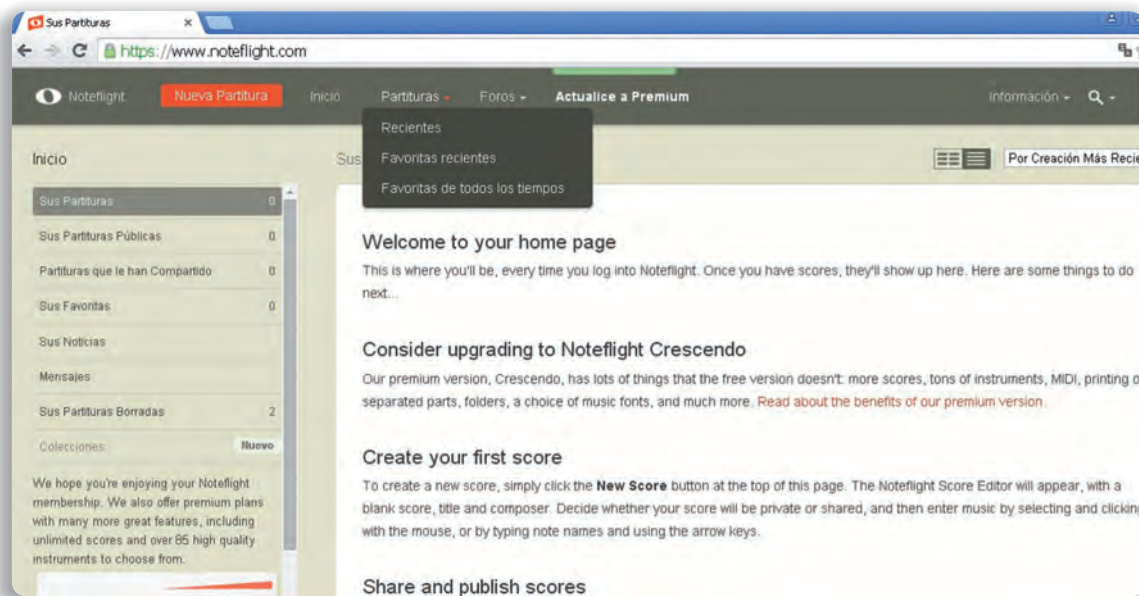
Sus Partituras ×

https://www.noteflight.com

Noteflight Nueva Partitura Inicio Partituras Foros Actualice a Premium Información

Recientes
Favoritas recientes
Favoritas de todos los tiempos

Inicio

Sus

Por Creación Más Recie

Sus Partituras 0
Sus Partituras Públicas 0
Partituras que le han Compartido 0
Sus Favoritas 0
Sus Noticias
Mensajes
Sus Partituras Borradas 2
Colecciones Nuevo

We hope you're enjoying your Noteflight membership. We also offer premium plans with many more great features, including unlimited scores and over 85 high quality instruments to choose from.

Welcome to your home page

This is where you'll be, every time you log into Noteflight. Once you have scores, they'll show up here. Here are some things to do next...

Consider upgrading to Noteflight Crescendo

Our premium version, Crescendo, has lots of things that the free version doesn't: more scores, tons of instruments, MIDI, printing o separated parts, folders, a choice of music fonts, and much more. Read about the benefits of our premium version.

Create your first score

To create a new score, simply click the New Score button at the top of this page. The Noteflight Score Editor will appear, with a blank score, title and composer. Decide whether your score will be private or shared, and then enter music by selecting and clicking with the mouse, or by typing note names and using the arrow keys.

Share and publish scores